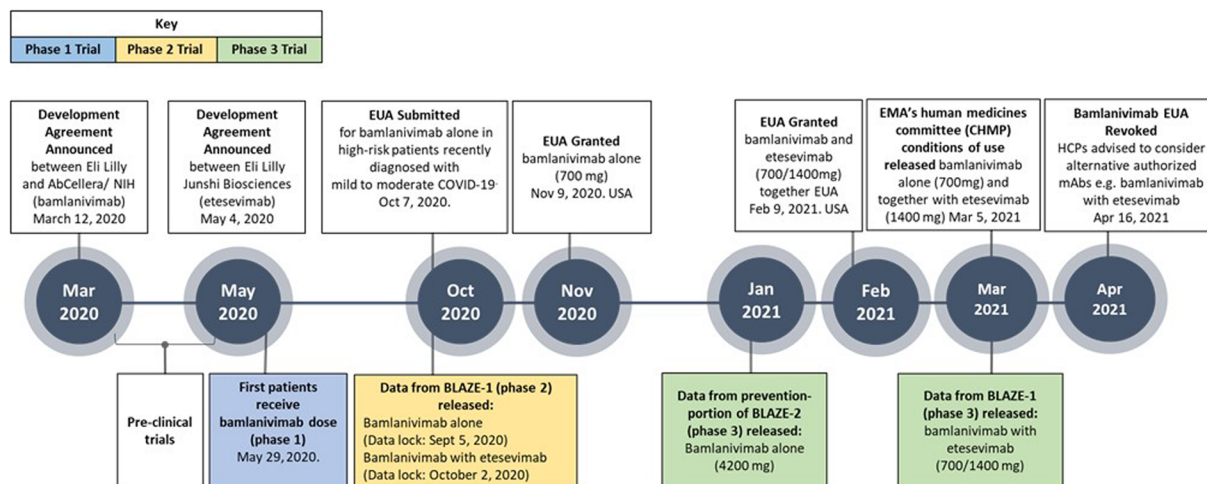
Key

Phase 1 Trial | Phase 2 Trial | Phase 3 Trial

Development Agreement Announced between Eli Lilly and AbCellera/ NIH (bamlanivimab) March 12, 2020

Development Agreement Announced between Eli Lilly Junshi Biosciences (etesevimab) May 4, 2020

EUA Submitted for bamlanivimab alone in high-risk patients recently diagnosed with mild to moderate COVID-19. Oct 7, 2020.

EUA Granted bamlanivimab alone (700 mg) Nov 9, 2020. USA

EUA Granted bamlanivimab and etesevimab (700/1400mg) together EUA Feb 9, 2021. USA

EMA's human medicines committee (CHMP) conditions of use released bamlanivimab alone (700mg) and together with etesevimab (1400 mg) Mar 5, 2021

Bamlanivimab EUA Revoked HCPs advised to consider alternative authorized mAbs e.g. bamlanivimab with etesevimab Apr 16, 2021

Mar 2020

May 2020

Oct 2020

Nov 2020

Jan 2021

Feb 2021

Mar 2021

Apr 2021

Pre-clinical trials

First patients receive bamlanivimab dose (phase 1) May 29, 2020.

Data from BLAZE-1 (phase 2) released: Bamlanivimab alone (Data lock: Sept 5, 2020) Bamlanivimab with etesevimab (Data lock: October 2, 2020)

Data from prevention-portion of BLAZE-2 (phase 3) released: Bamlanivimab alone (4200 mg)

Data from BLAZE-1 (phase 3) released: bamlanivimab with etesevimab (700/1400 mg)